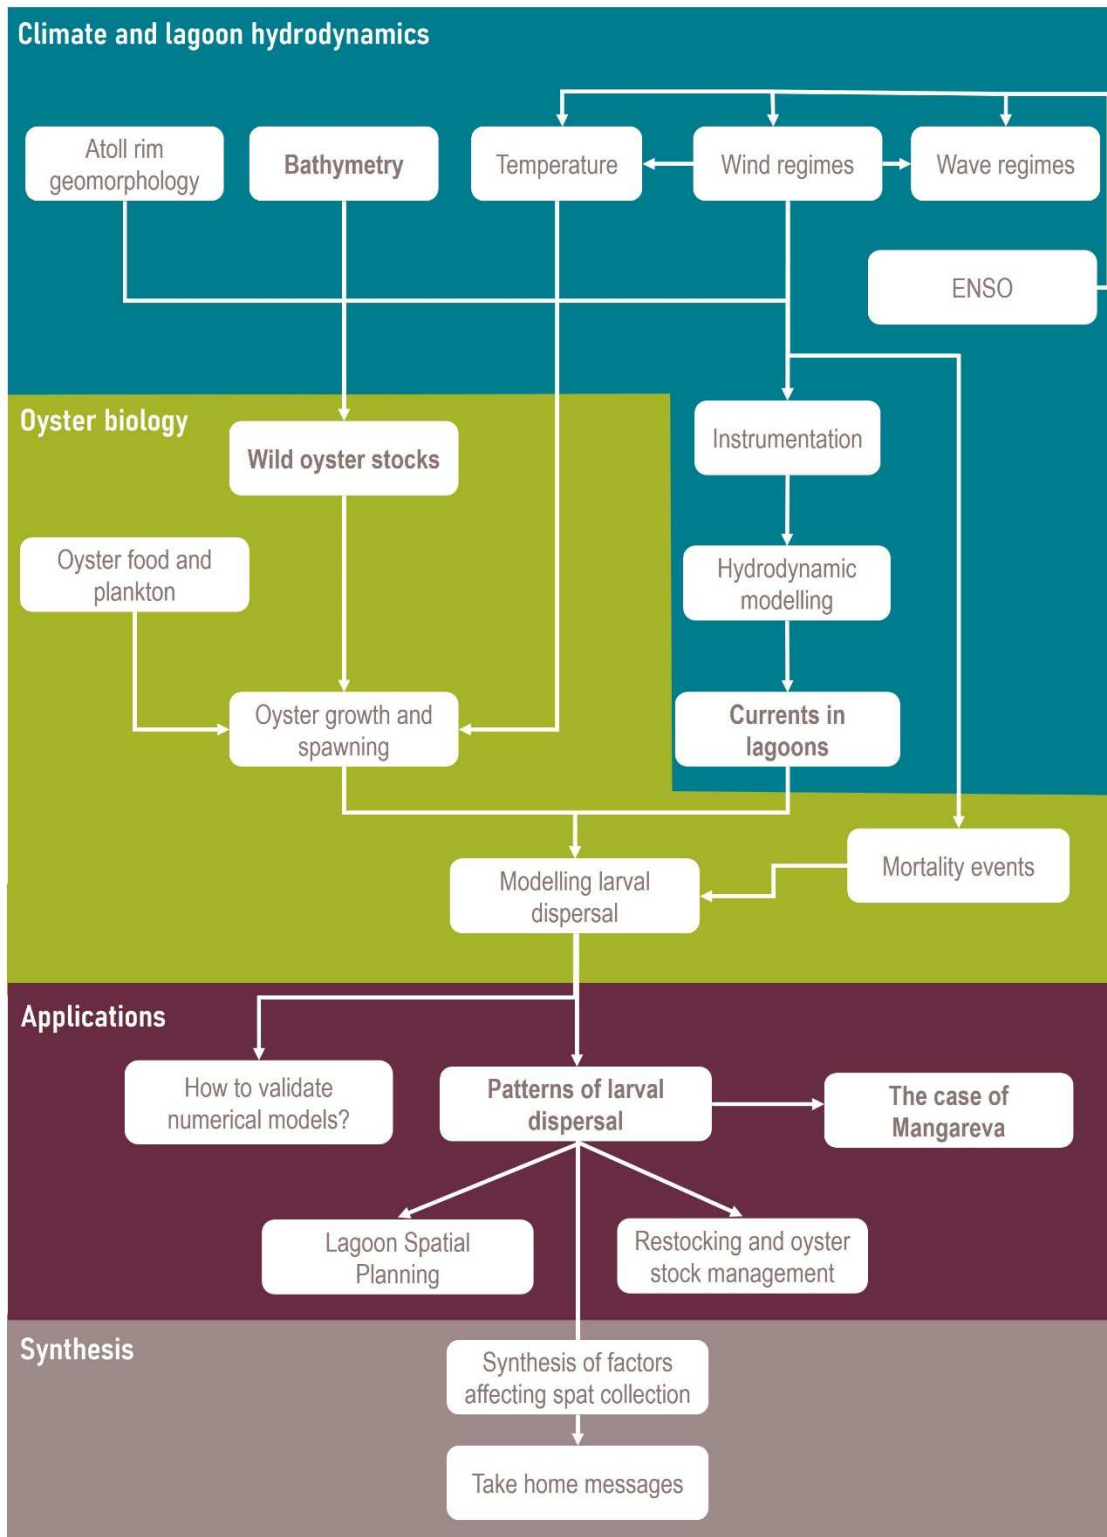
Climate and lagoon hydrodynamics

Atoll rim geomorphology

Bathymetry

Temperature

Wind regimes

Wave regimes

ENSO

Oyster biology

Wild oyster stocks

Instrumentation

Oyster food and plankton

Hydrodynamic modelling

Oyster growth and spawning

Currents in lagoons

Modelling larval dispersal

Mortality events

Applications

How to validate numerical models?

Patterns of larval dispersal

The case of Mangareva

Lagoon Spatial Planning

Restocking and oyster stock management

Synthesis

Synthesis of factors affecting spat collection

Take home messages